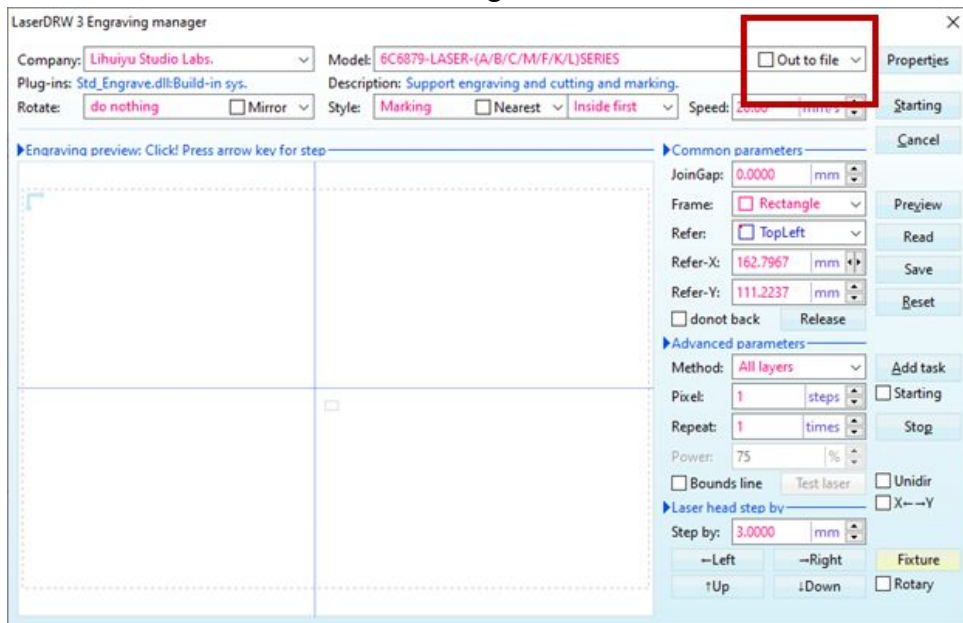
LaserDRW 3 Engraving manager

Company: Lihuiyu Studio Labs.
Model: 6C6879-LASER-(A/B/C/M/F/K/L)SERIES
Out to file
Properties
Plug-ins: Std_Engrave.dll:Build-in sys.
Description: Support engraving and cutting and marking.
Rotate: do nothing
Mirror
Style: Marking
Nearest
Inside first
Speed: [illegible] mm/s
Starting
Cancel

Engraving preview: Click! Press arrow key for step

Common parameters
JoinGap: 0.0000 mm
Frame: Rectangle
Refer: TopLeft
Refer-X: 162.7967 mm
Refer-Y: 111.2237 mm
donot back
Release
Preview
Read
Save
Reset

Advanced parameters
Method: All layers
Pixel: 1 steps
Repeat: 1 times
Power: 75 %
Bounds line
Test laser
Add task
Starting
Stop
Unidir
X←→Y

Laser head step by
Step by: 3.0000 mm
←Left
→Right
↑Up
↓Down
Fixture
Rotary